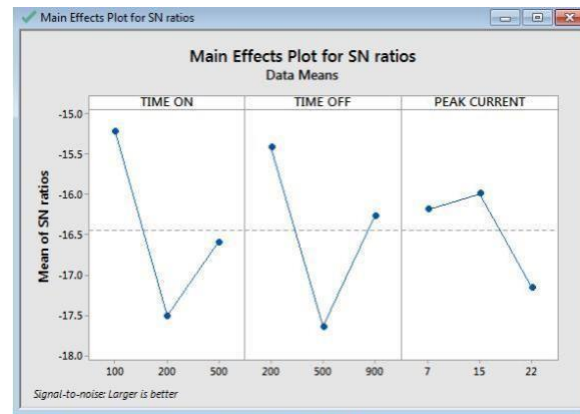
Main Effects Plot for SN ratios

Main Effects Plot for SN ratios
Data Means

TIME ON
TIME OFF
PEAK CURRENT

Mean of SN ratios

-15.0
-15.5
-16.0
-16.5
-17.0
-17.5
-18.0

100 200 500
200 500 900
7 15 22

Signal-to-noise: Larger is better